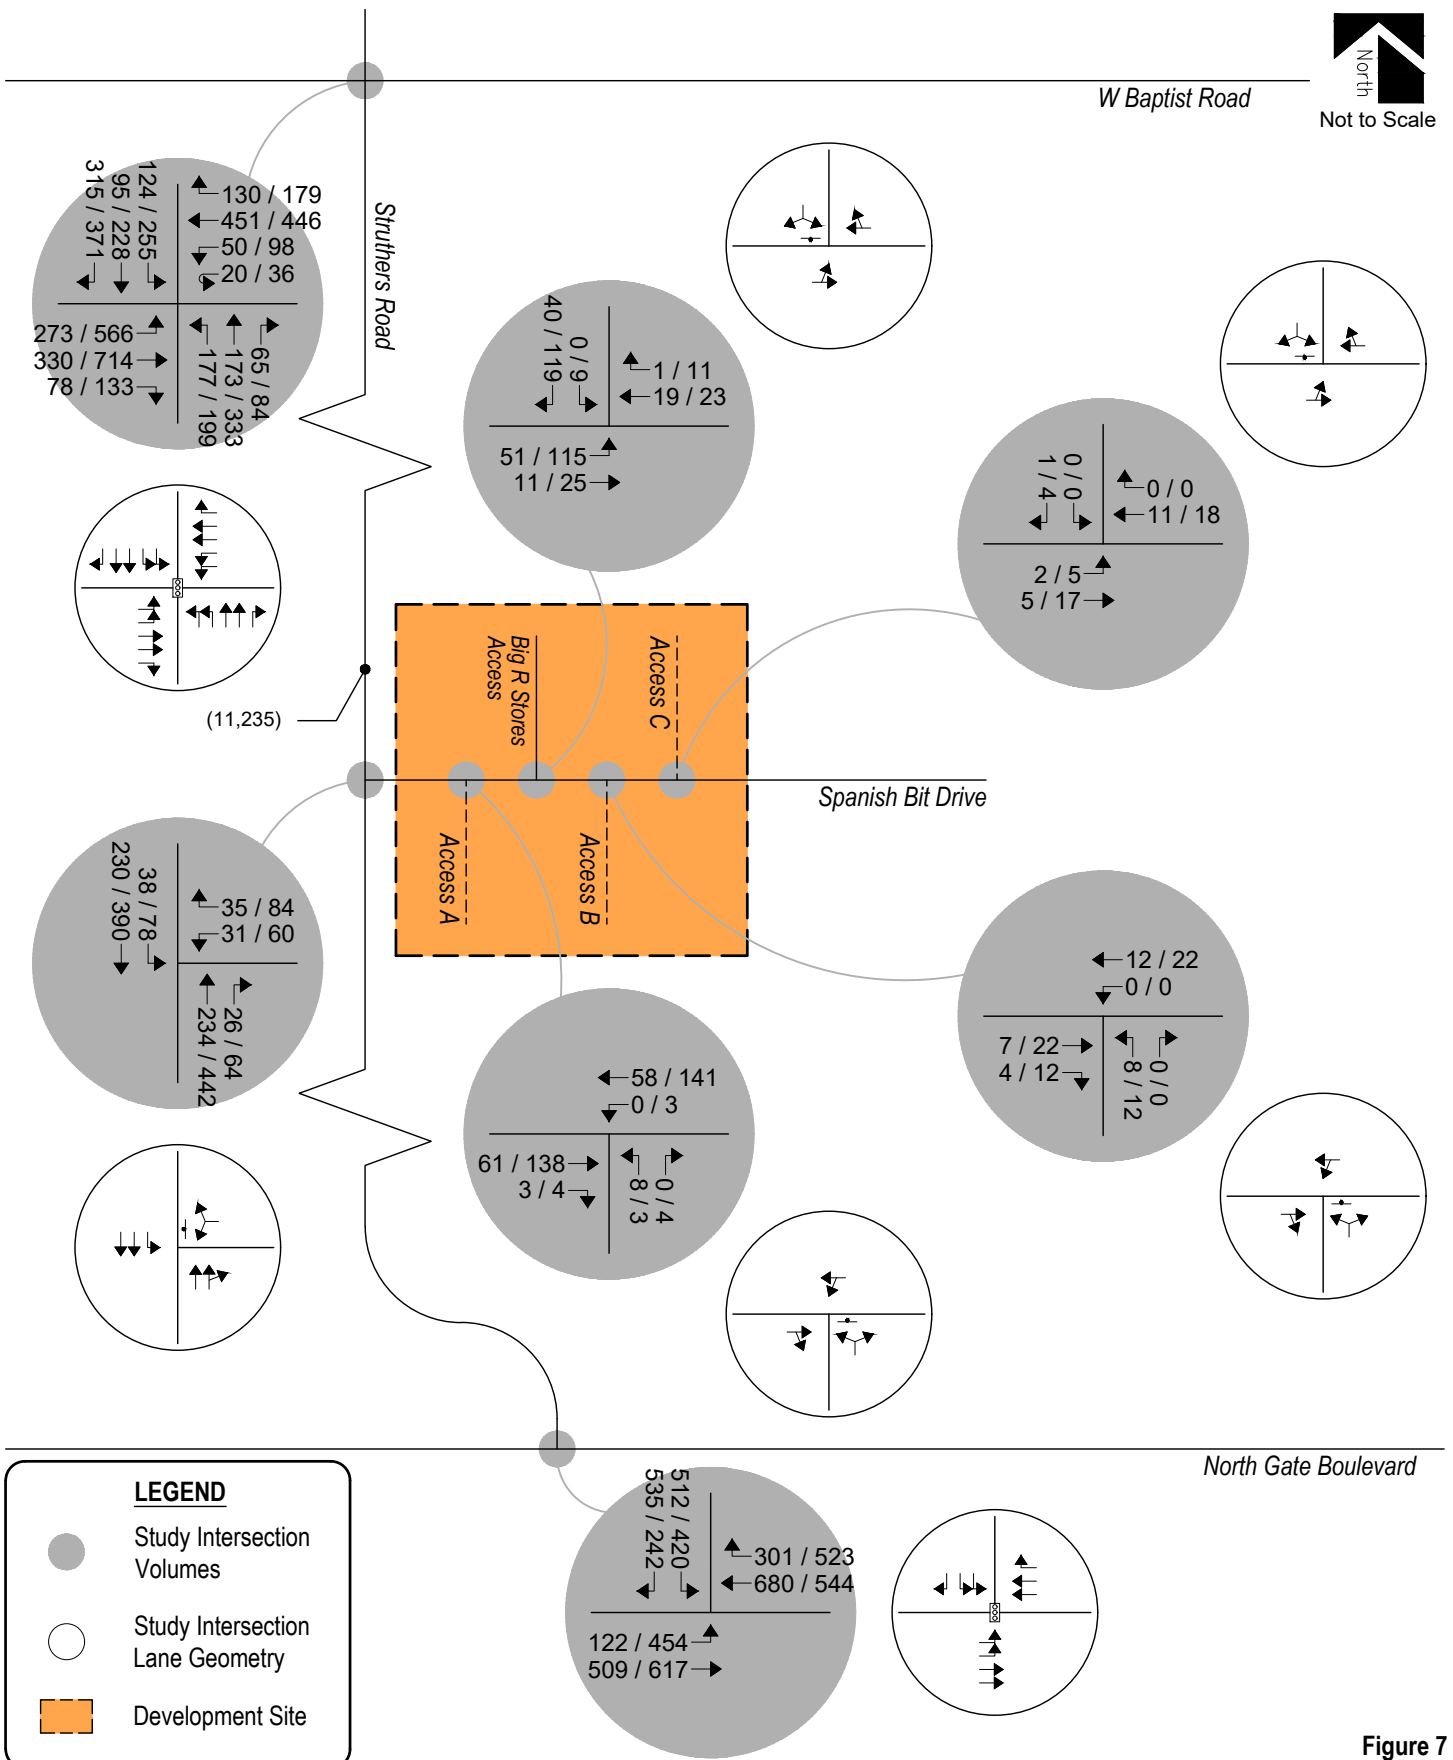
North
Not to Scale

W Baptist Road

Struthers Road

124 / 255
95 / 228
315 / 371
130 / 179
451 / 446
50 / 98
20 / 36
273 / 566
330 / 714
78 / 133
177 / 199
173 / 333
65 / 84

40 / 119
0 / 9
1 / 11
19 / 23
51 / 115
11 / 25

0 / 0
1 / 4
0 / 0
11 / 18
2 / 5
5 / 17

(11,235)

Big R Stores Access

Access C

Spanish Bit Drive

Access A

Access B

230 / 390
38 / 78
35 / 84
31 / 60
234 / 442
26 / 64

58 / 141
0 / 3
61 / 138
3 / 4
8 / 3
0 / 4

12 / 22
0 / 0
7 / 22
4 / 12
8 / 12
0 / 0

North Gate Boulevard

512 / 420
535 / 242
301 / 523
680 / 544
122 / 454
509 / 617

LEGEND
Study Intersection Volumes
Study Intersection Lane Geometry
Development Site

Figure 7